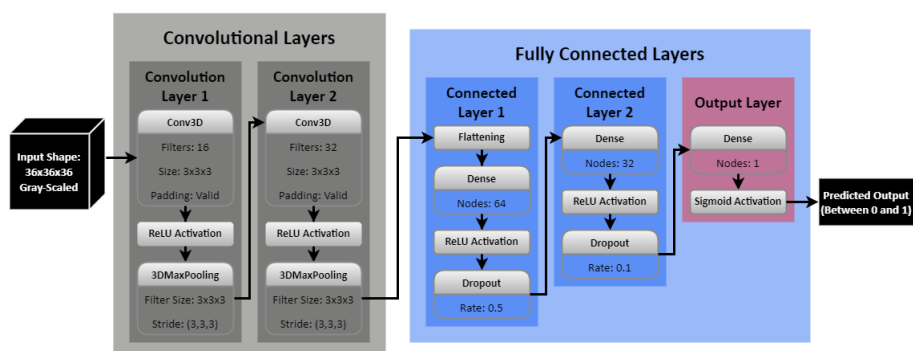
Input Shape: 36x36x36 Gray-Scaled

Convolutional Layers

Convolution Layer 1

Conv3D

Filters: 16

Size: 3x3x3

Padding: Valid

ReLU Activation

3DMaxPooling

Filter Size: 3x3x3

Stride: (3,3,3)

Convolution Layer 2

Conv3D

Filters: 32

Size: 3x3x3

Padding: Valid

ReLU Activation

3DMaxPooling

Filter Size: 3x3x3

Stride: (3,3,3)

Fully Connected Layers

Connected Layer 1

Flattening

Dense

Nodes: 64

ReLU Activation

Dropout

Rate: 0.5

Connected Layer 2

Dense

Nodes: 32

ReLU Activation

Dropout

Rate: 0.1

Output Layer

Dense

Nodes: 1

Sigmoid Activation

Predicted Output (Between 0 and 1)